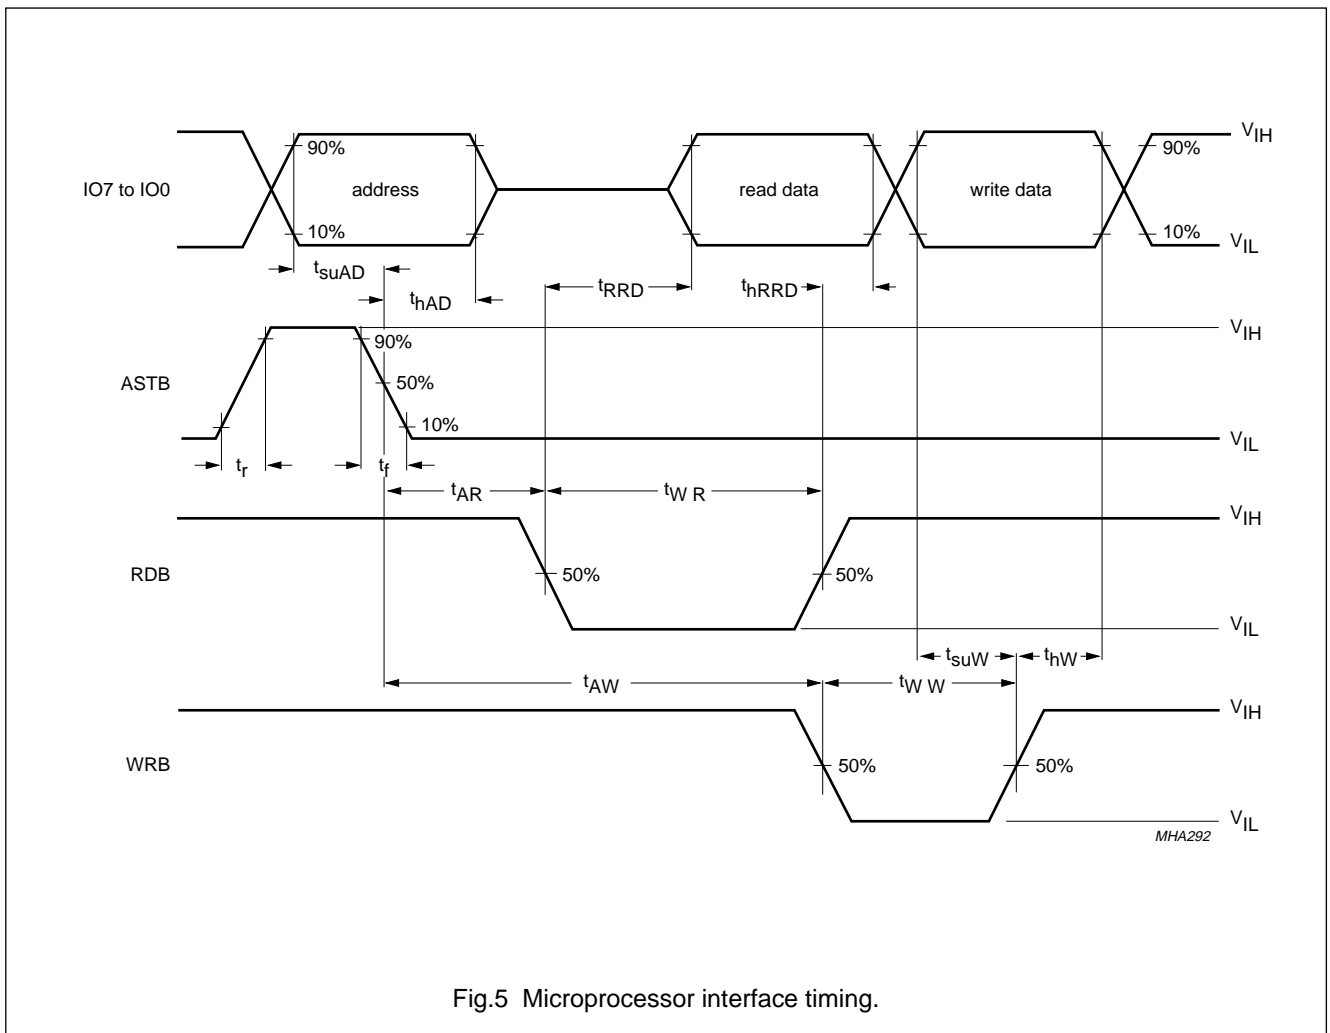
IO7 to IO0

90%

address

10%

read data

write data

90%

10%

$V_{IH}$

$V_{IL}$

$t_{suAD}$

$t_{hAD}$

$t_{RRD}$

$t_{hRRD}$

ASTB

90%

50%

10%

$V_{IH}$

$V_{IL}$

$t_r$

$t_f$

$t_{AR}$

$t_{W\ R}$

RDB

50%

50%

$V_{IH}$

$V_{IL}$

$t_{suW}$

$t_{hW}$

$t_{AW}$

$t_{W\ W}$

WRB

50%

50%

$V_{IH}$

$V_{IL}$

MHA292

Fig.5 Microprocessor interface timing.